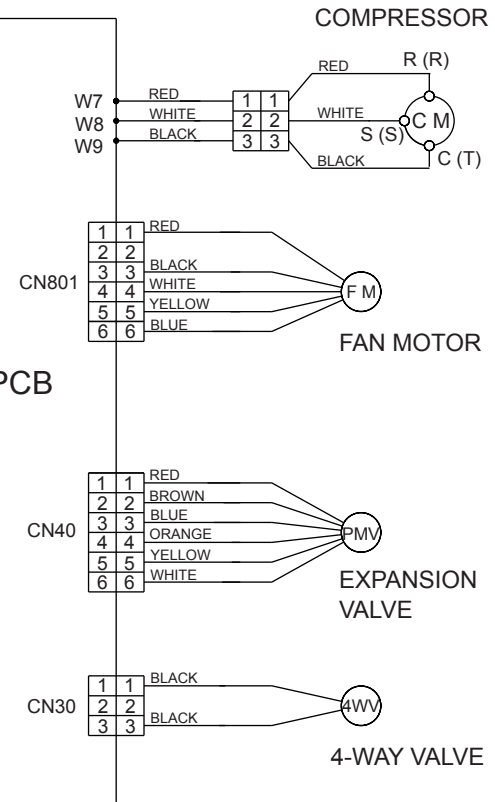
COMPRESSOR

W7
W8
W9

RED
WHITE
BLACK

1 1
2 2
3 3

RED
R (R)
WHITE
C M
S (S)
BLACK
C (T)

CN801

1 1
2 2
3 3
4 4
5 5
6 6

RED
BLACK
WHITE
YELLOW
BLUE

F M

FAN MOTOR

PCB

CN40

1 1
2 2
3 3
4 4
5 5
6 6

RED
BROWN
BLUE
ORANGE
YELLOW
WHITE

PMV

EXPANSION VALVE

CN30

1 1
2 2
3 3

BLACK
BLACK

4WV

4-WAY VALVE